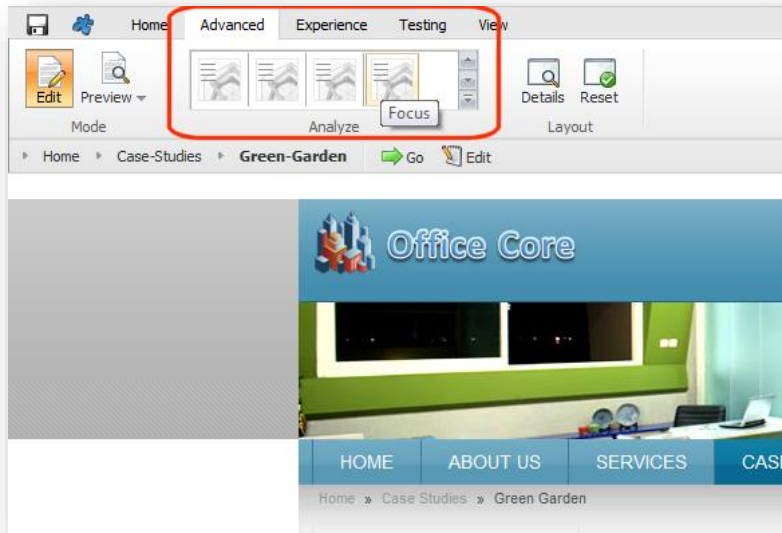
Home Advanced Experience Testing View

Edit Preview

Mode

Analyze

Focus

Details Reset

Layout

Home Case-Studies Green-Garden Go Edit

Office Core

HOME ABOUT US SERVICES CASE

Home » Case Studies » Green Garden